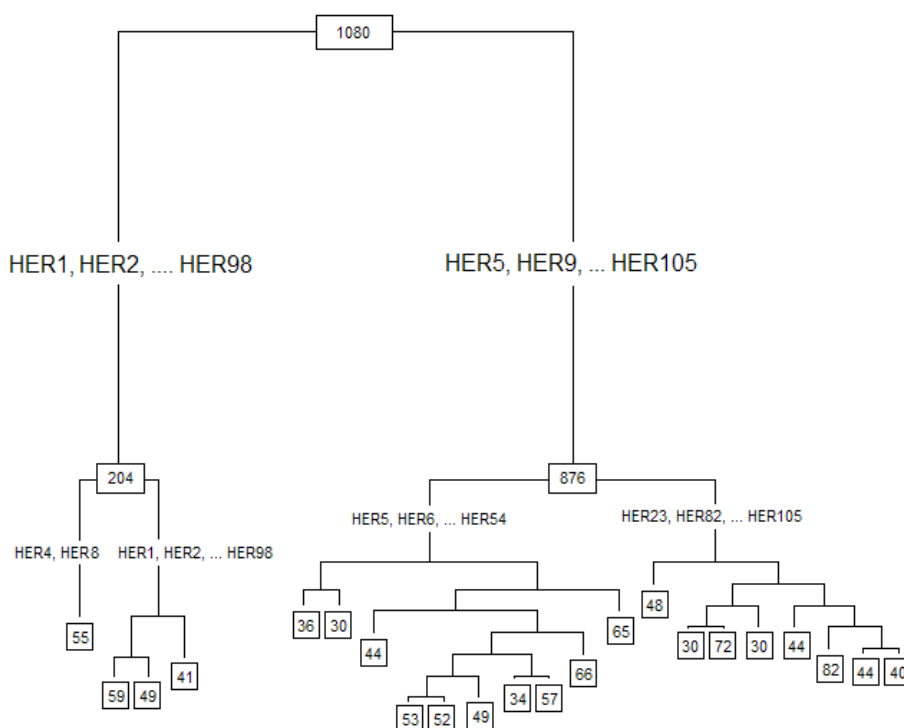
1080

HER1, HER2, .... HER98

HER5, HER9, ... HER105

204

HER4, HER8

HER1, HER2, ... HER98

55

59 49 41

876

HER5, HER6, ... HER54

HER23, HER82, ... HER105

36 30

44

65

66

34 57

53 52 49

48

30 72 30 44

82 44 40